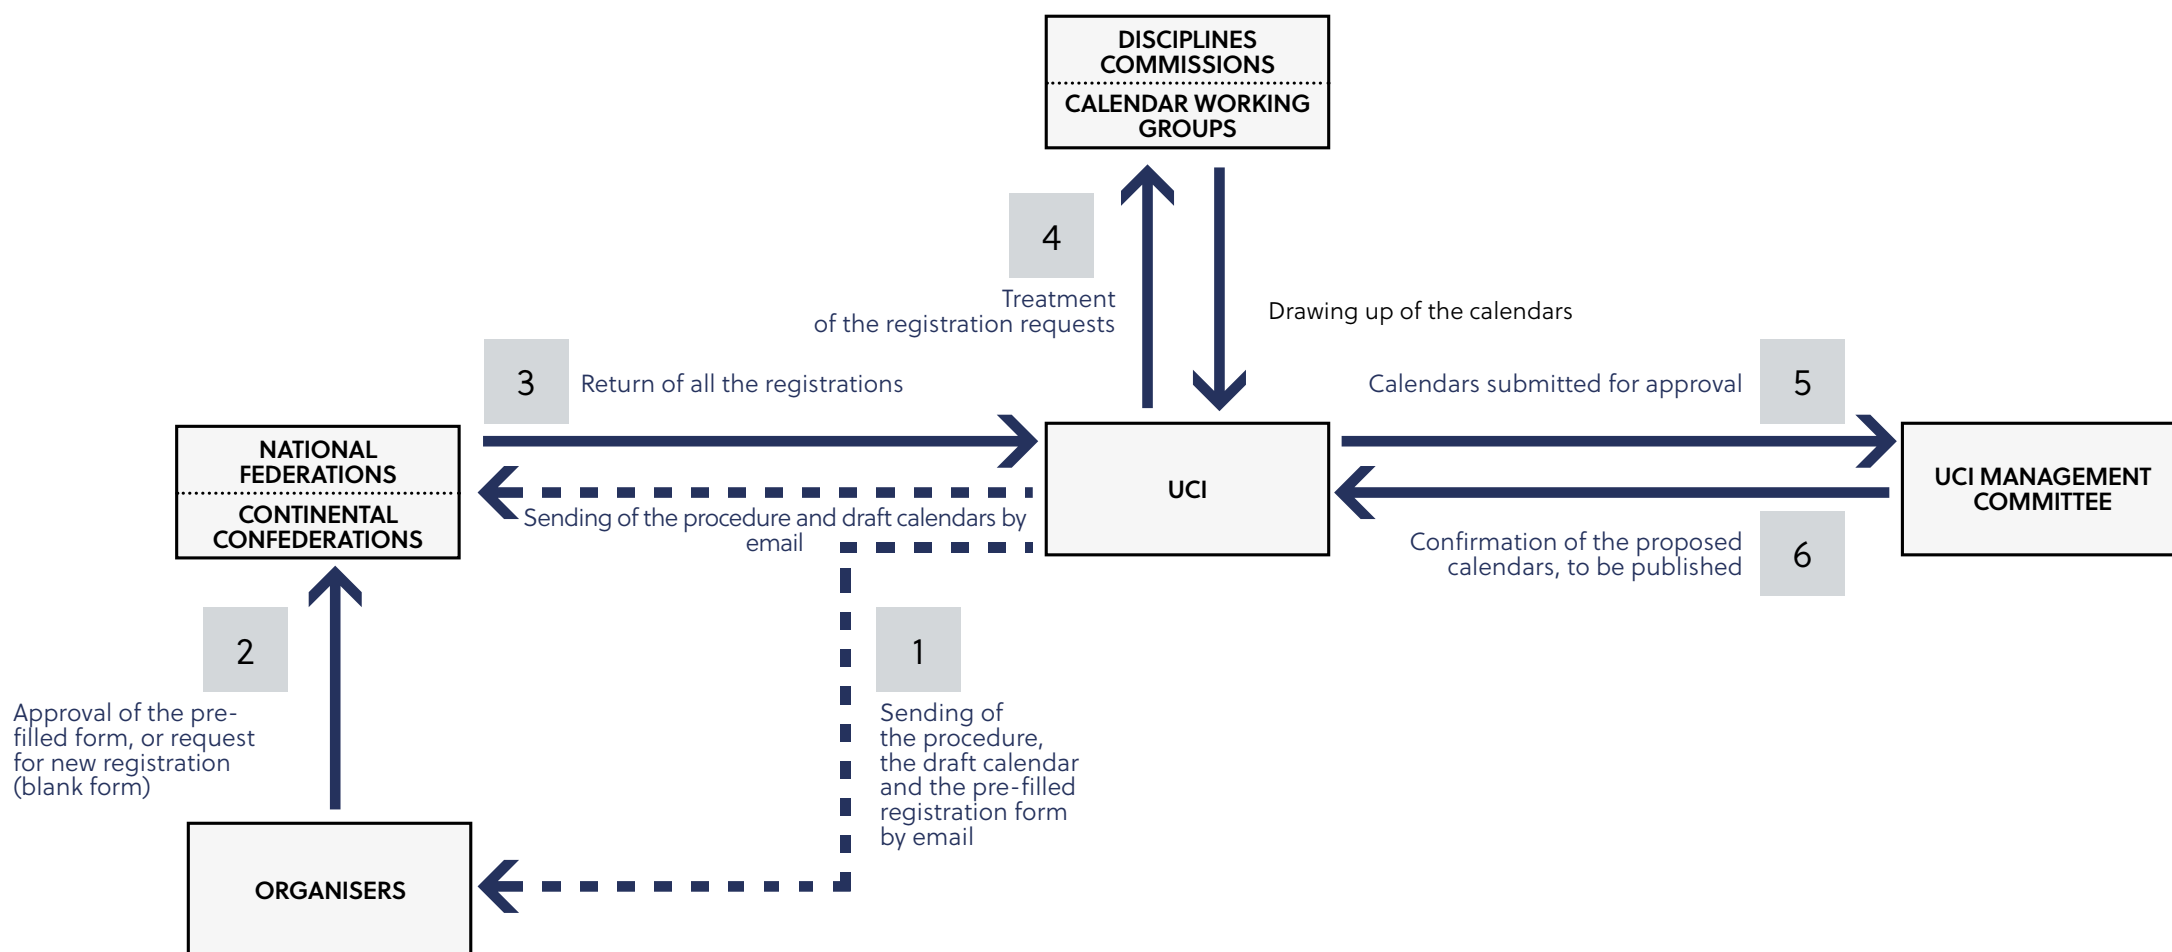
DISCIPLINES COMMISSIONS

CALENDAR WORKING GROUPS

4

Treatment of the registration requests

Drawing up of the calendars

3

Return of all the registrations

Calendars submitted for approval

5

NATIONAL FEDERATIONS

CONTINENTAL CONFEDERATIONS

UCI

UCI MANAGEMENT COMMITTEE

Sending of the procedure and draft calendars by email

Confirmation of the proposed calendars, to be published

6

2

1

Approval of the pre-filled form, or request for new registration (blank form)

Sending of the procedure, the draft calendar and the pre-filled registration form by email

ORGANISERS